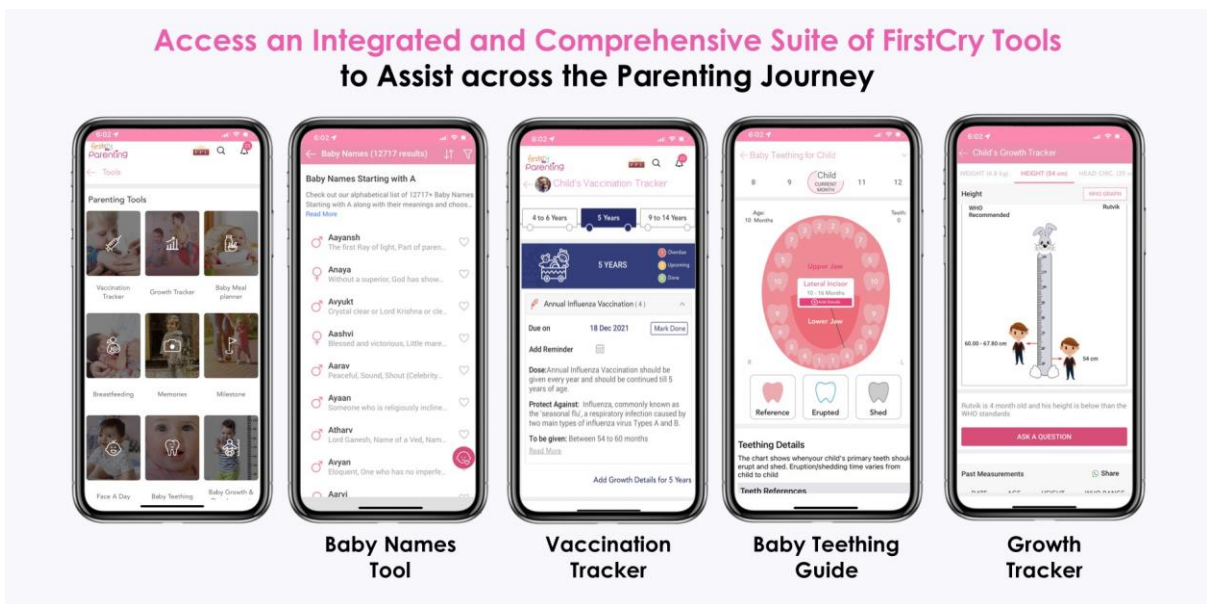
Access an Integrated and Comprehensive Suite of FirstCry Tools
to Assist across the Parenting Journey

6:02
firstcry Parenting
Tools
Parenting Tools
Vaccination Tracker
Growth Tracker
Baby Meal planner
Breastfeeding
Memories
Milestone
Face A Day
Baby Teething
Baby Growth &

6:02
Baby Names (12717 results)
Baby Names Starting with A
Check out our alphabetical list of 12717+ Baby Names Starting with A along with their meanings and choos...
Read More
Aayansh
The first Ray of light, Part of paren...
Anaya
Without a superior, God has show...
Avyukt
Crystal clear or Lord Krishna or cle...
Aashvi
Blessed and victorious, Little mare...
Aarav
Peaceful, Sound, Shout (Celebrity...
Ayaan
Someone who is religiously incline...
Atharv
Lord Ganesh, Name of a Ved, Nam...
Avyan
Eloquent, One who has no imperfe...
Aarvi

Baby Names Tool

6:02
firstcry Parenting
Child's Vaccination Tracker
4 to 6 Years
5 Years
9 to 14 Years
5 YEARS
Overdue
Upcoming
Done
Annual Influenza Vaccination ( 4 )
Due on
18 Dec 2021
Mark Done
Add Reminder
Dose: Annual Influenza Vaccination should be given every year and should be continued till 5 years of age.
Protect Against: Influenza, commonly known as the 'seasonal flu', a respiratory infection caused by two main types of influenza virus Types A and B.
To be given: Between 54 to 60 months
Read More
Add Growth Details for 5 Years

Vaccination Tracker

6:02
Baby Teething for Child
8
9
Child
CURRENT MONTH
11
12
Age:
10 Months
Teeth:
0
Upper Jaw
Lateral Incisor
10 - 16 Months
Lower Jaw
R
L
Reference
Erupted
Shed
Teething Details
The chart shows whenyour child's primary teeth shoul erupt and shed. Eruption/shedding time varies from child to child
Teeth References

Baby Teething Guide

6:02
Child's Growth Tracker
WEIGHT (6.8 kg)
HEIGHT (54 cm)
HEAD CIRC. (35
Height
WHO GRAPH
WHO Recommended
Rutvik
60.00 - 67.80 cm
54 cm
Rutvik is 4 month old and his height is below than the WHO standards
ASK A QUESTION
Past Measurements
Share

Growth Tracker